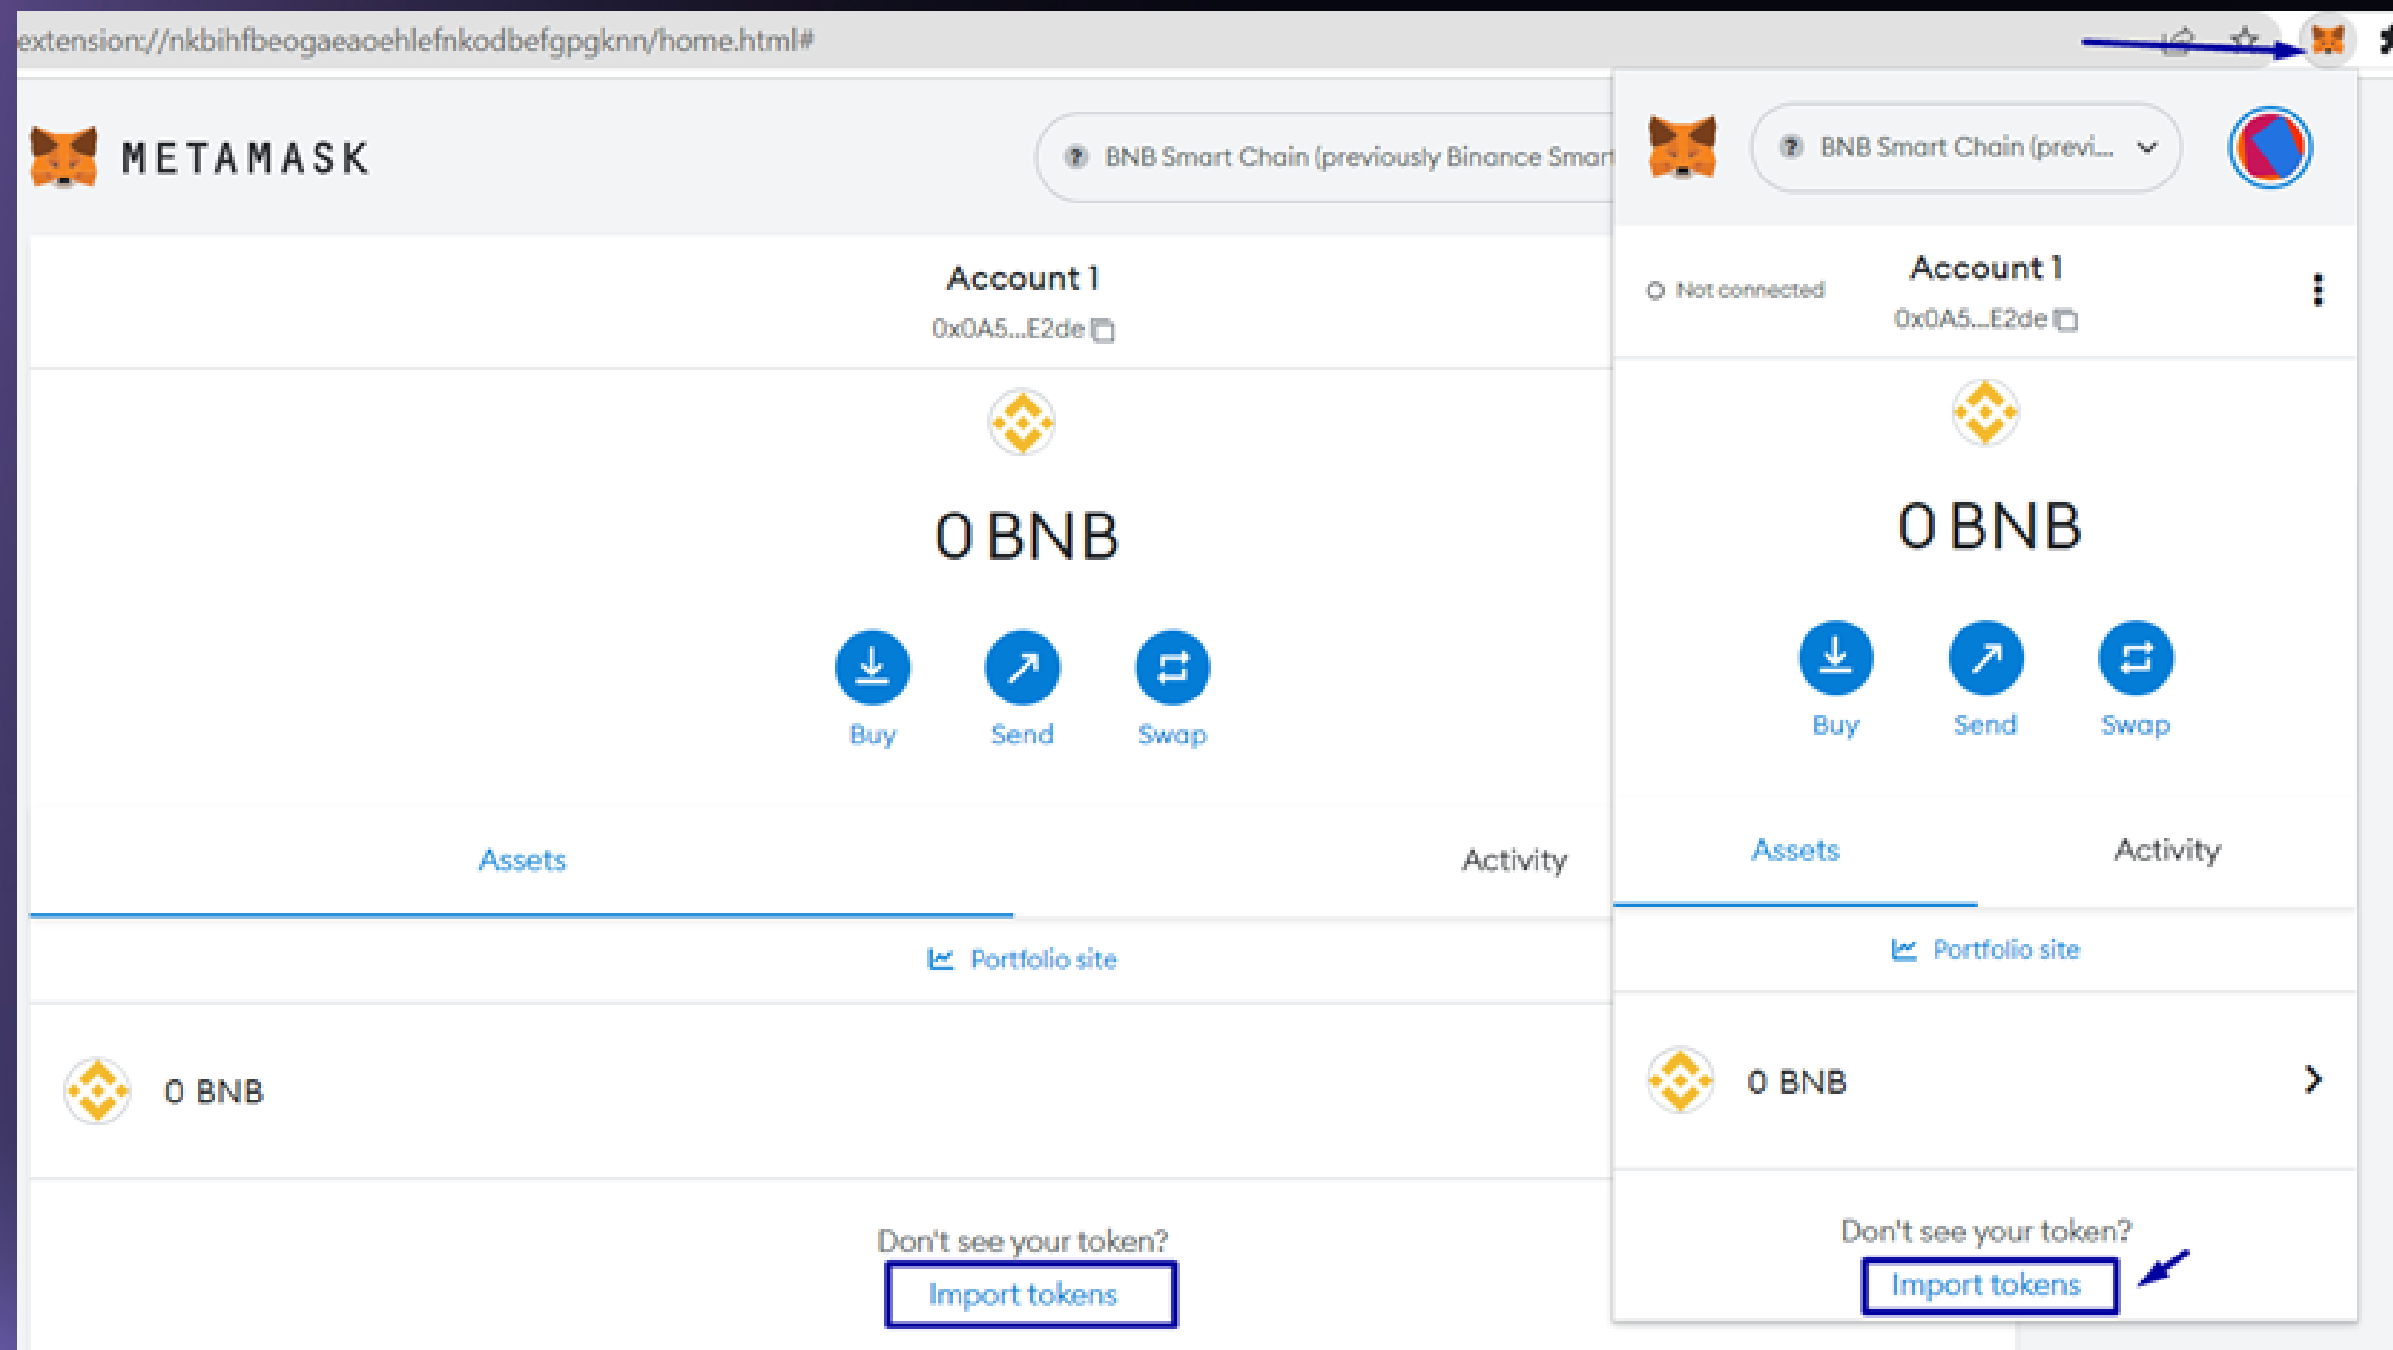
extension://nkbihfbeogaeaoehlefnkodbefgpgknn/home.html#

METAMASK

BNB Smart Chain (previously Binance Smart

Account 1
0x0A5...E2de

0 BNB

Buy Send Swap

Assets Activity

Portfolio site

0 BNB

Don't see your token?
Import tokens

BNB Smart Chain (previ...

Not connected

Account 1
0x0A5...E2de

0 BNB

Buy Send Swap

Assets Activity

Portfolio site

0 BNB

Don't see your token?
Import tokens